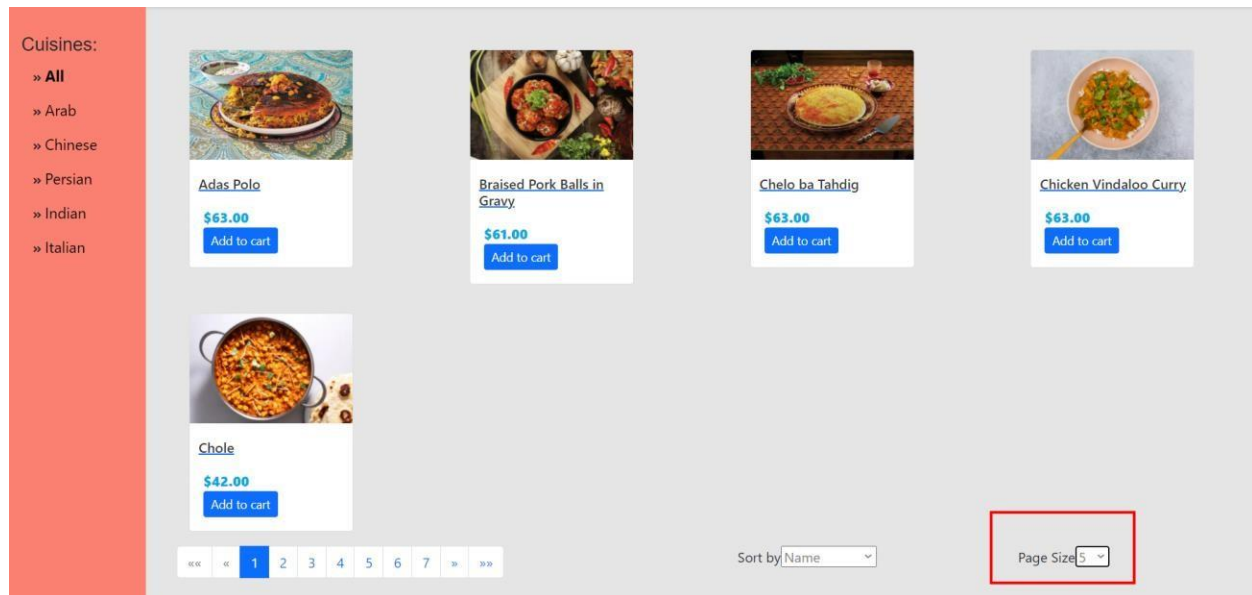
Cuisines:
» All
» Arab
» Chinese
» Persian
» Indian
» Italian

Adas Polo
$63.00
Add to cart

Braised Pork Balls in Gravy
$61.00
Add to cart

Chelo ba Tahdig
$63.00
Add to cart

Chicken Vindaloo Curry
$63.00
Add to cart

Chole
$42.00
Add to cart

«« « 1 2 3 4 5 6 7 » »»

Sort by Name

Page Size 5